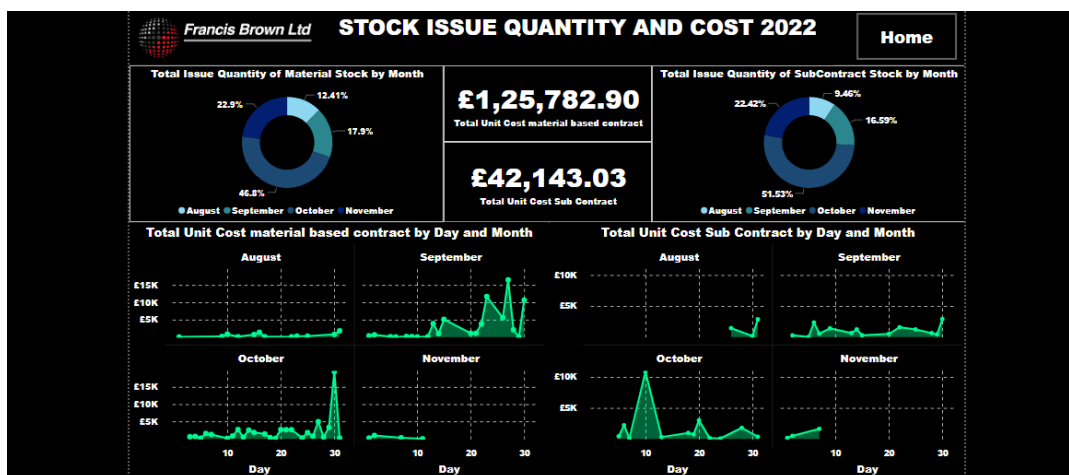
Francis Brown Ltd

STOCK ISSUE QUANTITY AND COST 2022

Home

Total Issue Quantity of Material Stock by Month

22.9%
12.41%
17.9%
46.8%

August September October November

£1,25,782.90
Total Unit Cost material based contract

£42,143.03
Total Unit Cost Sub Contract

Total Issue Quantity of SubContract Stock by Month

22.42%
9.46%
16.59%
51.53%

August September October November

Total Unit Cost material based contract by Day and Month

August
£15K
£10K
£5K

September

October
£15K
£10K
£5K
10
20
30

November
10

Day
Day

Total Unit Cost Sub Contract by Day and Month

August
£10K
£5K

September

October
£10K
£5K
10
20
30

November
10
20
30

Day
Day